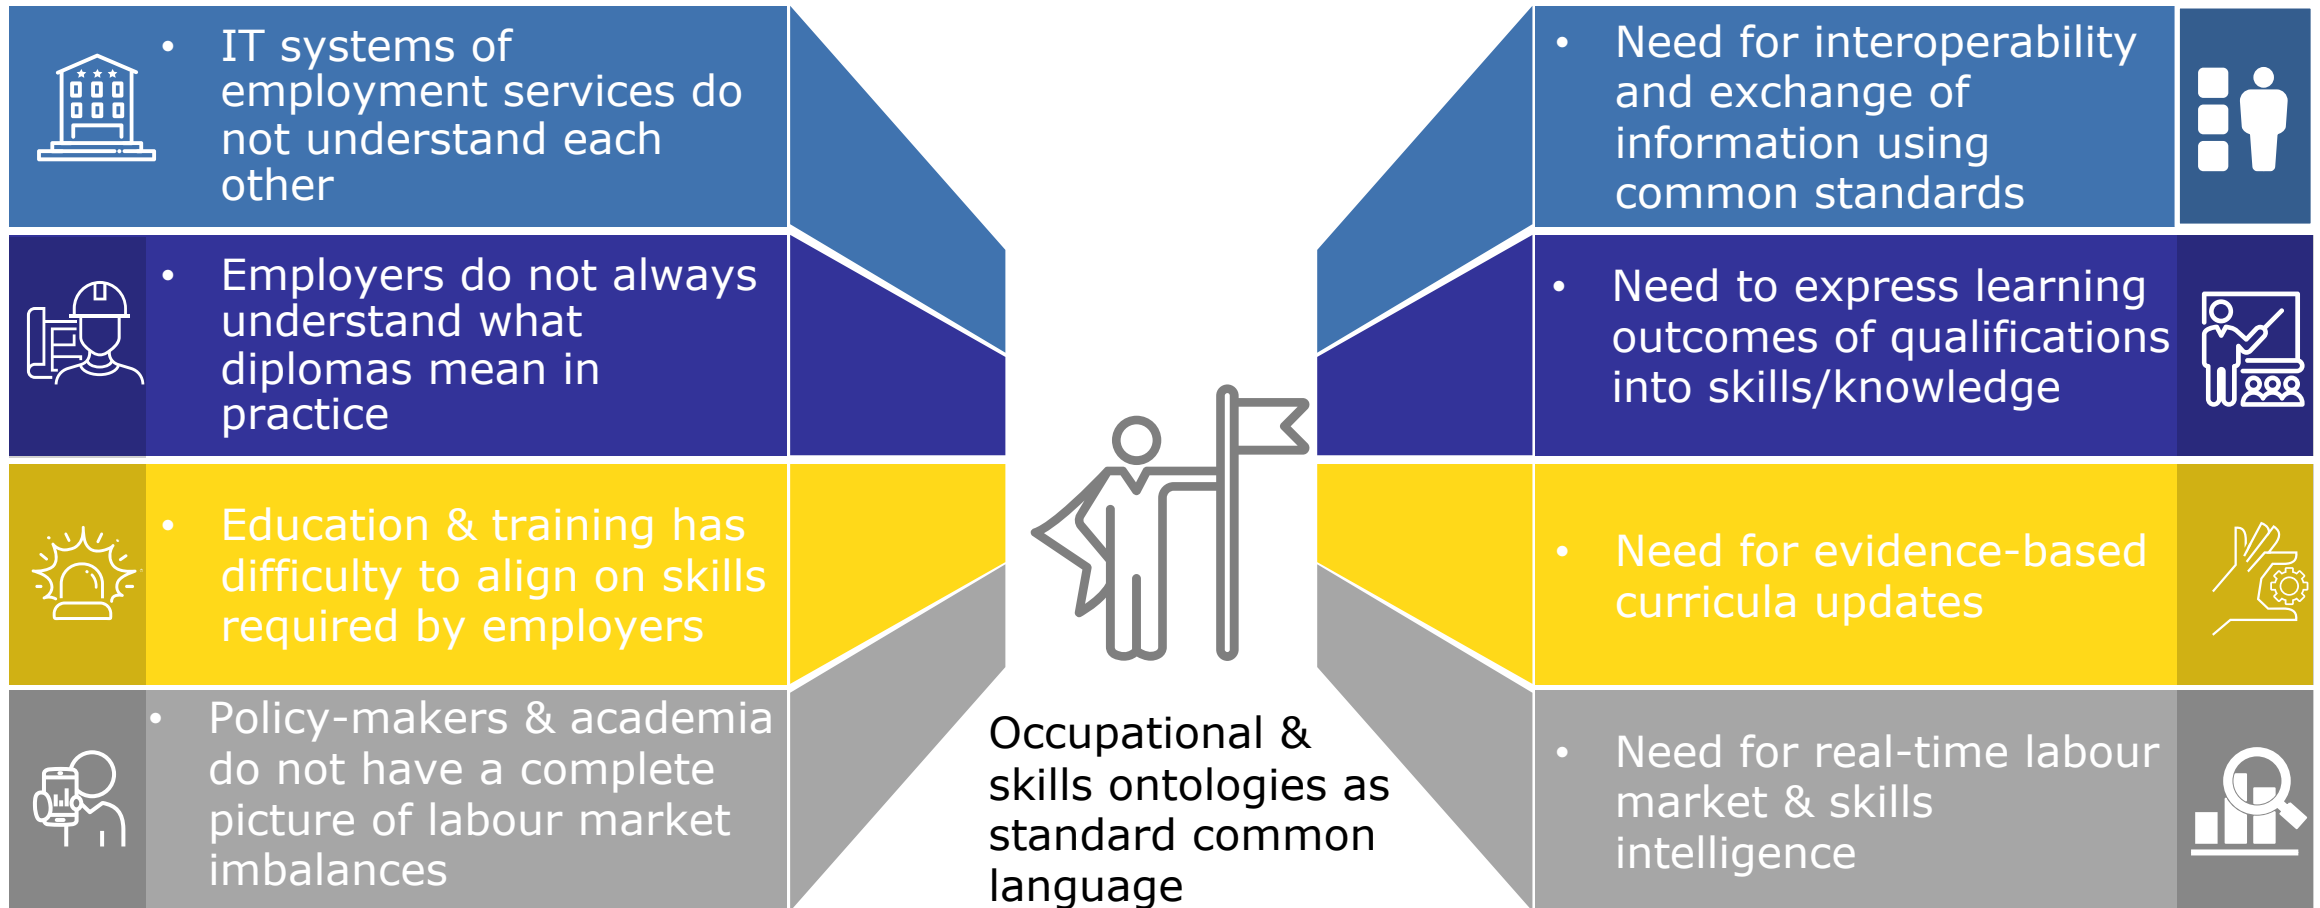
• IT systems of employment services do not understand each other

• Employers do not always understand what diplomas mean in practice

• Education & training has difficulty to align on skills required by employers

• Policy-makers & academia do not have a complete picture of labour market imbalances

Occupational & skills ontologies as standard common language

• Need for interoperability and exchange of information using common standards

• Need to express learning outcomes of qualifications into skills/knowledge

• Need for evidence-based curricula updates

• Need for real-time labour market & skills intelligence